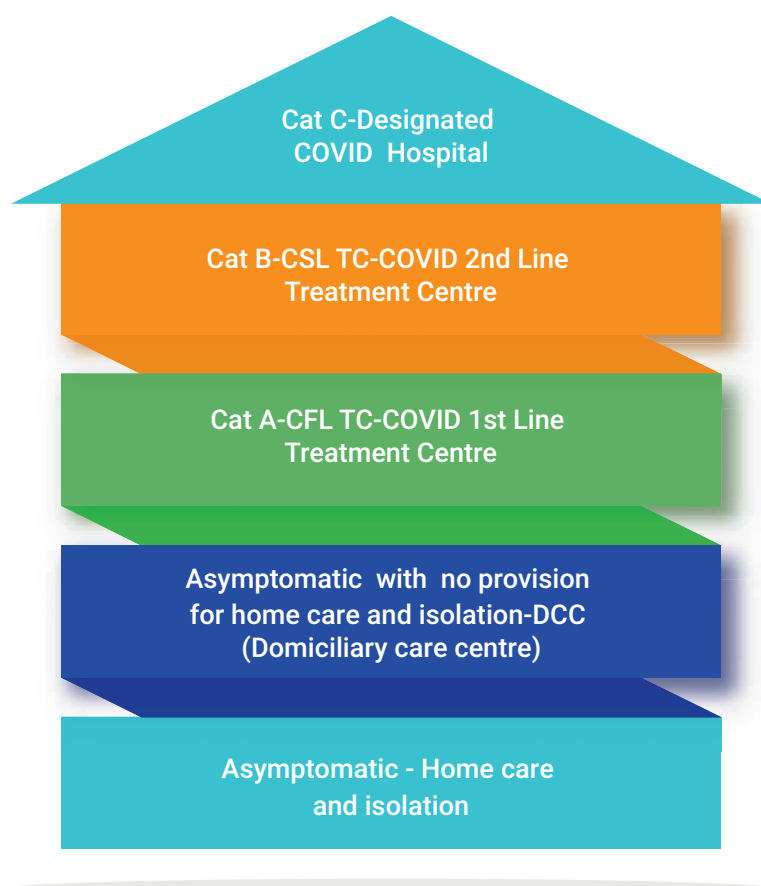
Cat C-Designated COVID Hospital

Cat B-CSL TC-COVID 2nd Line Treatment Centre

Cat A-CFL TC-COVID 1st Line Treatment Centre

Asymptomatic with no provision for home care and isolation-DCC (Domiciliary care centre)

Asymptomatic - Home care and isolation